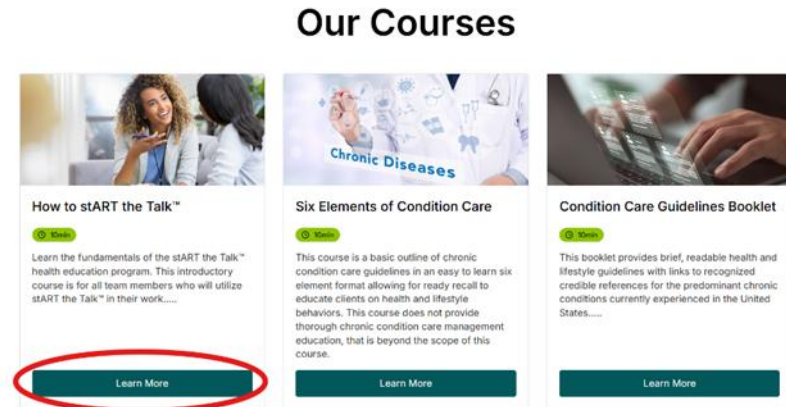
Our Courses

Chronic Diseases

How to stART the Talk™

10min

Learn the fundamentals of the stART the Talk™ health education program. This introductory course is for all team members who will utilize stART the Talk™ in their work.....

Learn More

Six Elements of Condition Care

10min

This course is a basic outline of chronic condition care guidelines in an easy to learn six element format allowing for ready recall to educate clients on health and lifestyle behaviors. This course does not provide thorough chronic condition care management education, that is beyond the scope of this course.

Learn More

Condition Care Guidelines Booklet

10min

This booklet provides brief, readable health and lifestyle guidelines with links to recognized credible references for the predominant chronic conditions currently experienced in the United States.....

Learn More